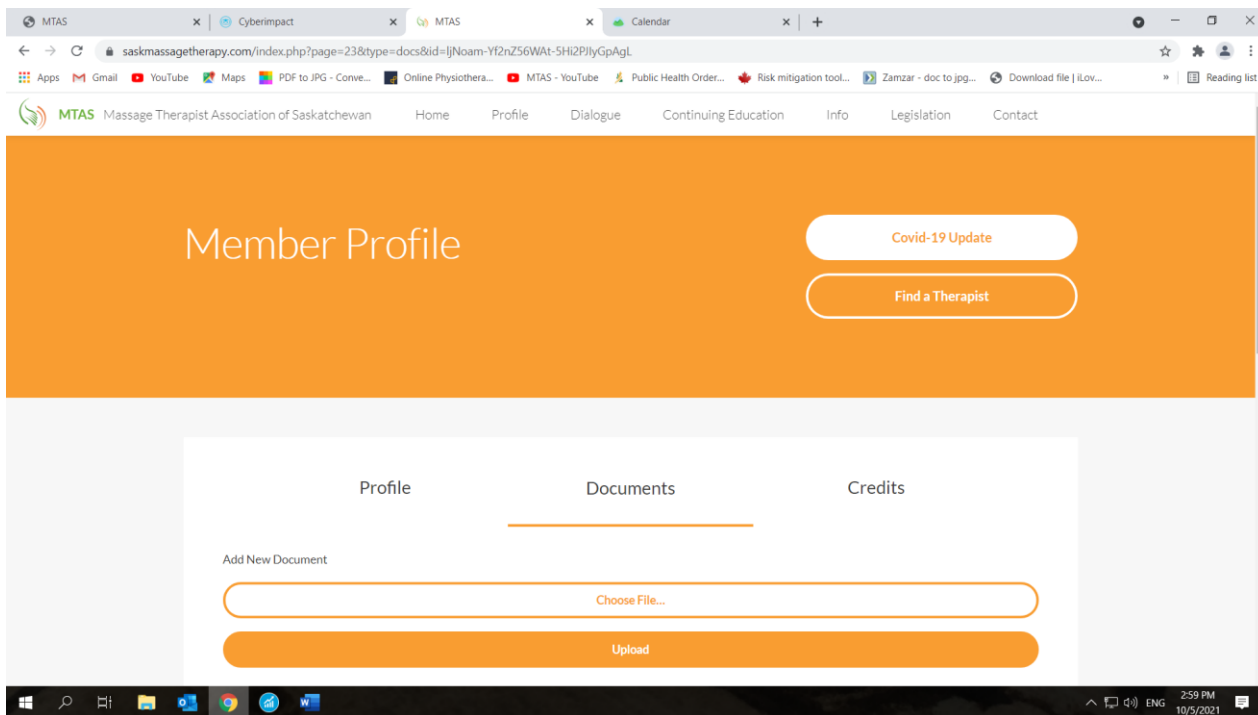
MTAS
Cyberimpact
MTAS
Calendar
saskmassagetherapy.com/index.php?page=23&type=docs&id=IjNoam-Yf2nZ56WAt-5Hi2PJlyGpAgL
Apps Gmail YouTube Maps PDF to JPG - Conve... Online Physiothera... MTAS - YouTube Public Health Order... Risk mitigation tool... Zamzar - doc to jpg... Download file | iLov... Reading list
MTAS Massage Therapist Association of Saskatchewan Home Profile Dialogue Continuing Education Info Legislation Contact

Member Profile

Covid-19 Update
Find a Therapist

Profile Documents Credits

Add New Document
Choose File...
Upload

ENG 2:59 PM 10/5/2021